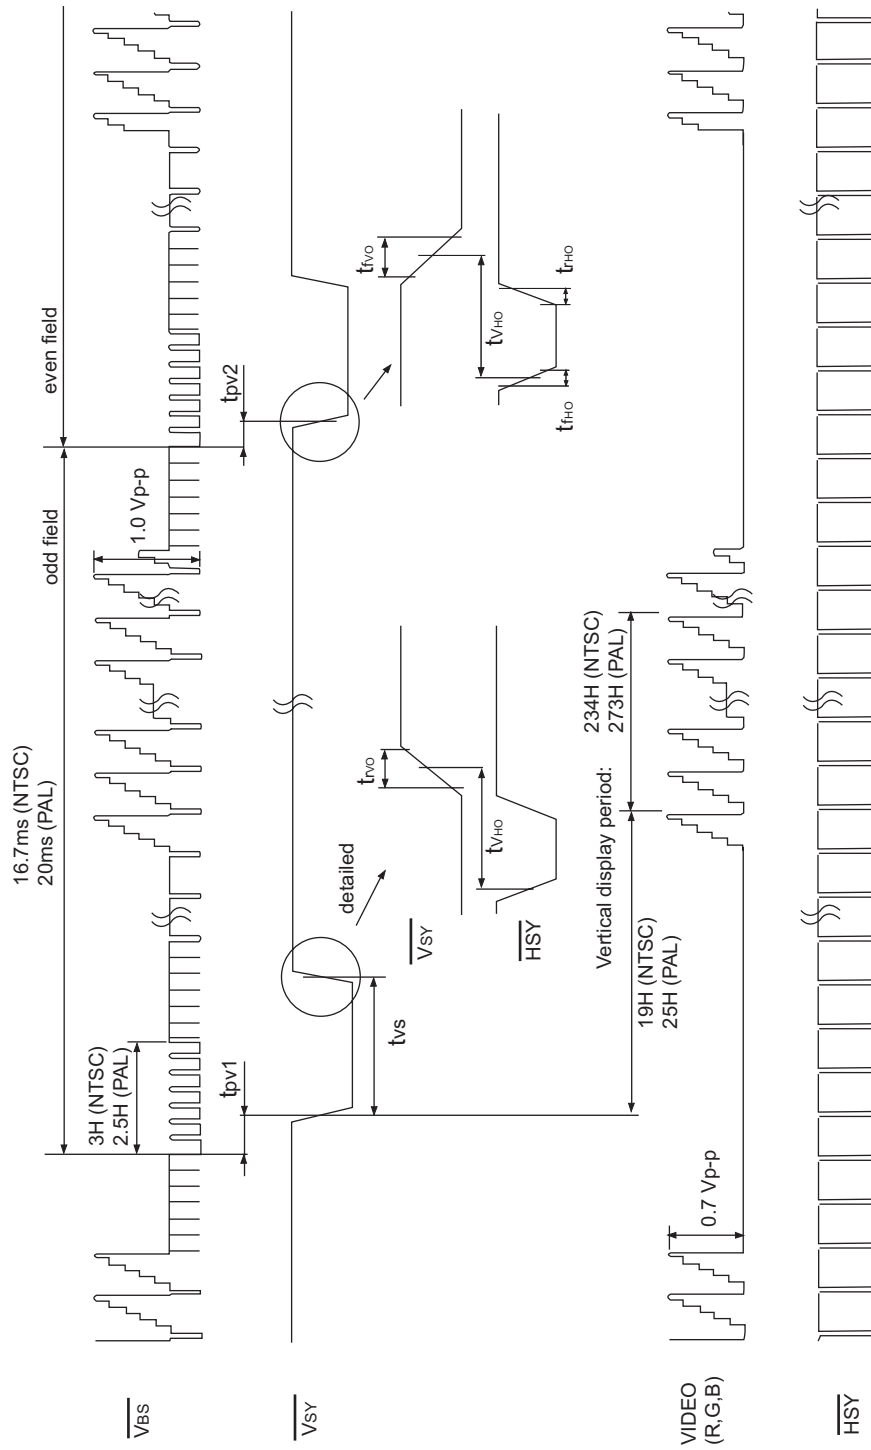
$\overline{V_{BS}}$

$\overline{V_{SY}}$

VIDEO (R,G,B)

$\overline{HSY}$

3H (NTSC)
2.5H (PAL)

16.7ms (NTSC)
20ms (PAL)

odd field

even field

1.0 Vp-p

$t_{pv1}$

$t_{pv2}$

$t_{VS}$

detailed

$t_{rVO}$

$t_{VHO}$

$\overline{V_{SY}}$

$\overline{HSY}$

$t_{fVO}$

$t_{VHO}$

$t_{rHO}$

$t_{fHO}$

0.7 Vp-p

19H (NTSC)
25H (PAL)

Vertical display period:

234H (NTSC)
273H (PAL)